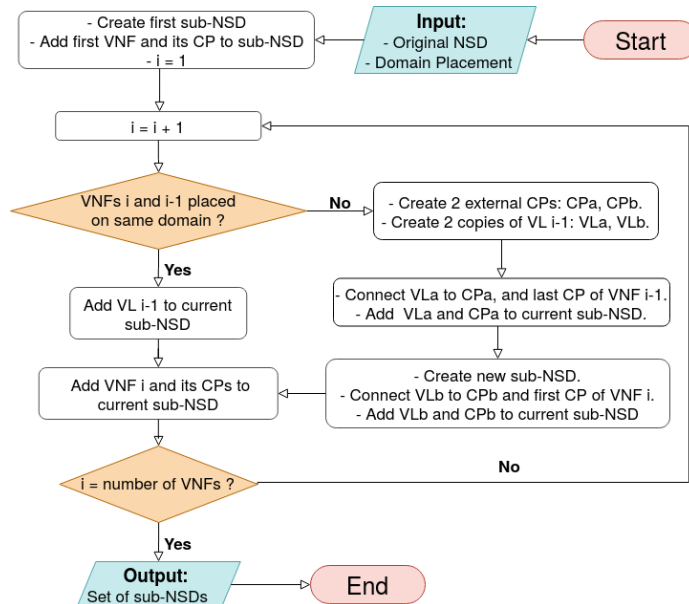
Start

Input:
- Original NSD
- Domain Placement

- Create first sub-NSD
- Add first VNF and its CP to sub-NSD
- i = 1

i = i + 1

VNFs i and i-1 placed on same domain ?

No

- Create 2 external CPs: CPa, CPb.
- Create 2 copies of VL i-1: VLa, VLb.

Yes

Add VL i-1 to current sub-NSD

- Connect VLa to CPa, and last CP of VNF i-1.
- Add VLa and CPa to current sub-NSD.

- Create new sub-NSD.
- Connect VLb to CPb and first CP of VNF i.
- Add VLb and CPb to current sub-NSD

Add VNF i and its CPs to current sub-NSD

i = number of VNFs ?

No

Yes

Output:
Set of sub-NSDs

End